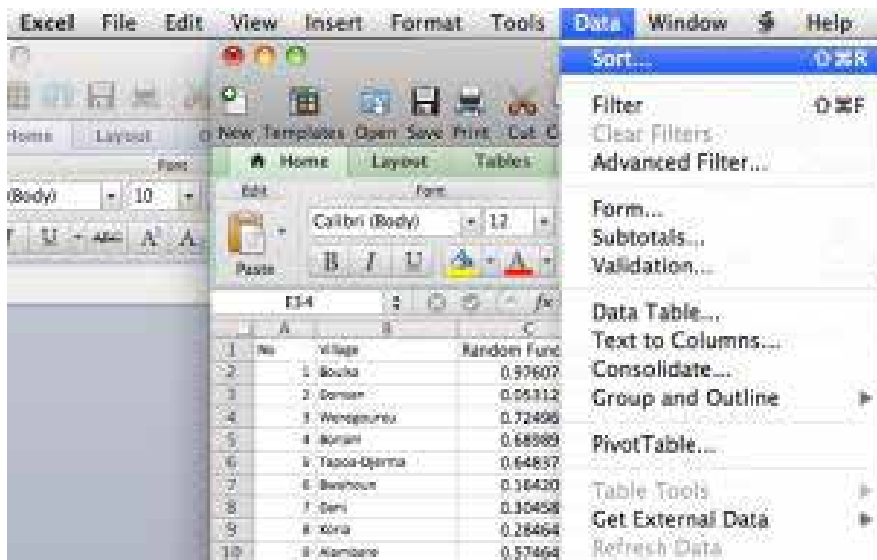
Excel File Edit View Insert Format Tools Data Window Help

Sort... ⇧⌘R
Filter ⇧⌘F
Clear Filters
Advanced Filter...
Form...
Subtotals...
Validation...
Data Table...
Text to Columns...
Consolidate...
Group and Outline
PivotTable...
Table Tools
Get External Data
Refresh Data

Home Layout
Font
(Body) 10

New Templates Open Save Print Cut
Home Layout Tables
Edit Font
Paste Calibri (Body) 12
B I U

E14 fx

| | A | B | C |
|---|---|---|---|
| 1 | No | Village | Random Func |
| 2 | 1 | Boulio | 0.97607 |
| 3 | 2 | Gomsan | 0.05312 |
| 4 | 3 | Wengpouru | 0.72496 |
| 5 | 4 | Borsari | 0.68989 |
| 6 | 5 | Tapoa-Djerma | 0.64837 |
| 7 | 6 | Boshoue | 0.16420 |
| 8 | 7 | Dam | 0.30458 |
| 9 | 8 | Kona | 0.28464 |
| 10 | 9 | Alambare | 0.57464 |